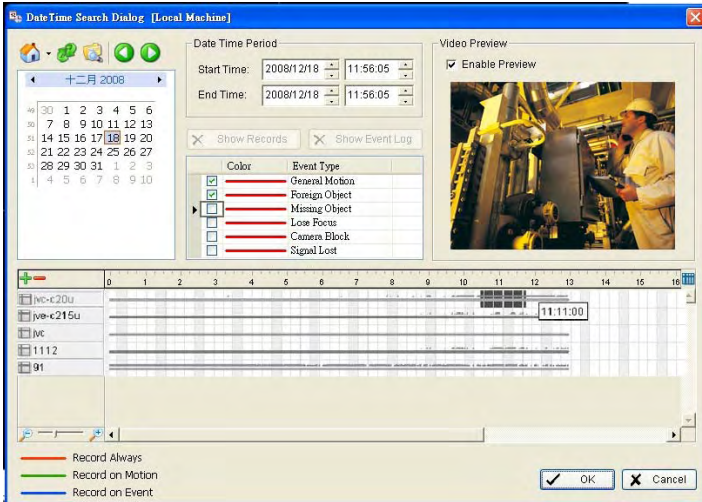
DateTime Search Dialog [Local Machine]

十二月 2008

| | | | | | | |
|---|---|---|---|---|---|---|
| 49 | 30 | 1 | 2 | 3 | 4 | 5 | 6 |
| 50 | 7 | 8 | 9 | 10 | 11 | 12 | 13 |
| 51 | 14 | 15 | 16 | 17 | 18 | 19 | 20 |
| 52 | 21 | 22 | 23 | 24 | 25 | 26 | 27 |
| 53 | 28 | 29 | 30 | 31 | 1 | 2 | 3 |
| 1 | 4 | 5 | 6 | 7 | 8 | 9 | 10 |

Date Time Period
Start Time: 2008/12/18 11:56:05
End Time: 2008/12/18 11:56:05

Show Records Show Event Log

| Color | Event Type |
|---|---|
| | General Motion |
| | Foreign Object |
| | Missing Object |
| | Lose Focus |
| | Camera Block |
| | Signal Lost |

Video Preview
Enable Preview

0 1 2 3 4 5 6 7 8 9 10 11 12 13 14 15 16

jvc-c20u
jvc-c215u
jvc
1112
91

11:11:00

Record Always
Record on Motion
Record on Event

OK
Cancel